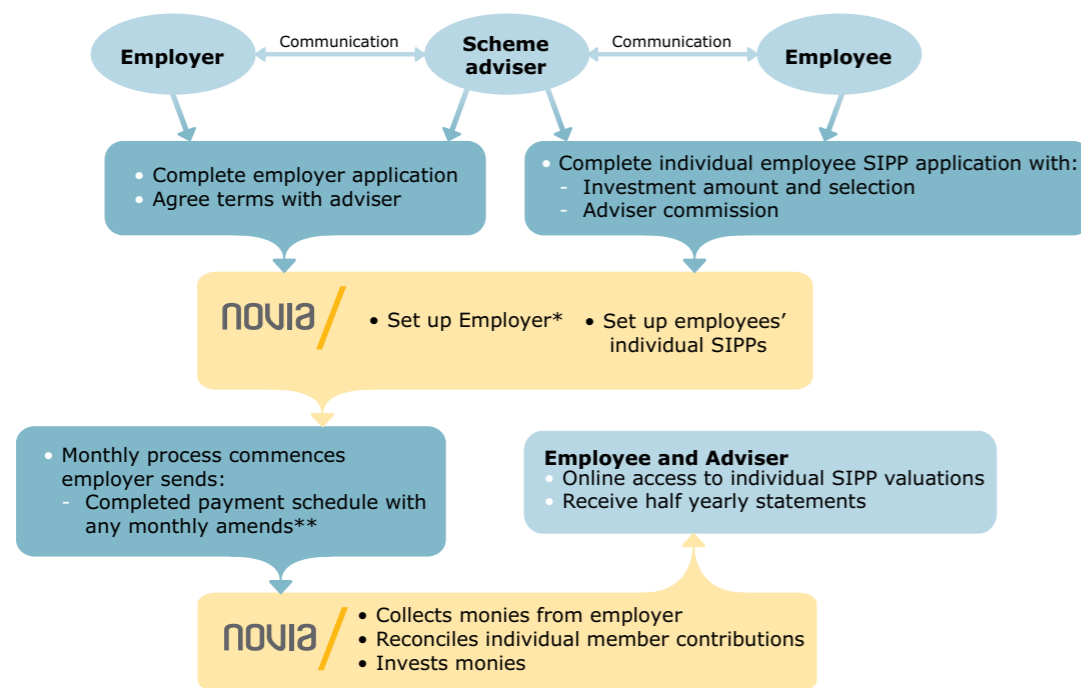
Employer

Communication

Scheme adviser

Communication

Employee

• Complete employer application
• Agree terms with adviser

• Complete individual employee SIPP application with:
- Investment amount and selection
- Adviser commission

novia

• Set up Employer*

• Set up employees' individual SIPPs

• Monthly process commences employer sends:
- Completed payment schedule with any monthly amends**

Employee and Adviser
• Online access to individual SIPP valuations
• Receive half yearly statements

novia

• Collects monies from employer
• Reconciles individual member contributions
• Invests monies